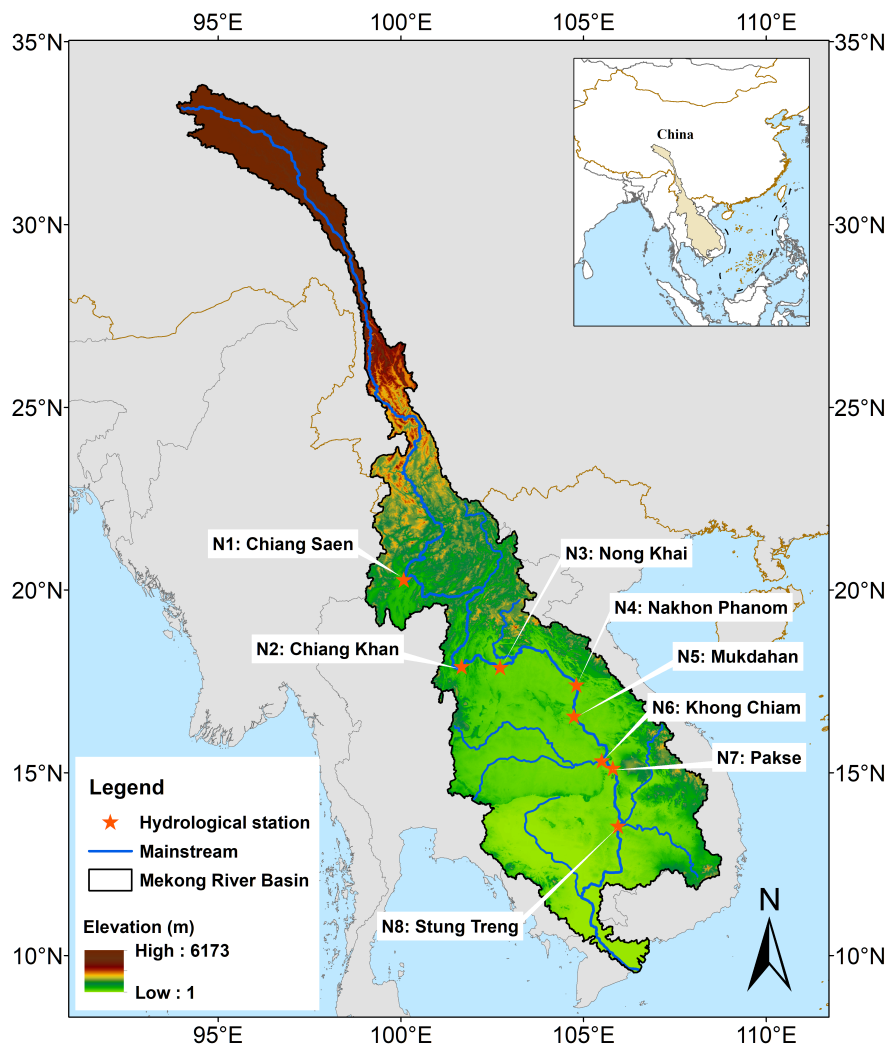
95°E 100°E 105°E 110°E

35°N 35°N
30°N 30°N
25°N 25°N
20°N 20°N
15°N 15°N
10°N 10°N

China

N1: Chiang Saen
N2: Chiang Khan
N3: Nong Khai
N4: Nakhon Phanom
N5: Mukdahan
N6: Khong Chiam
N7: Pakse
N8: Stung Treng

Legend
Hydrological station
Mainstream
Mekong River Basin

Elevation (m)
High : 6173
Low : 1

N

95°E 100°E 105°E 110°E